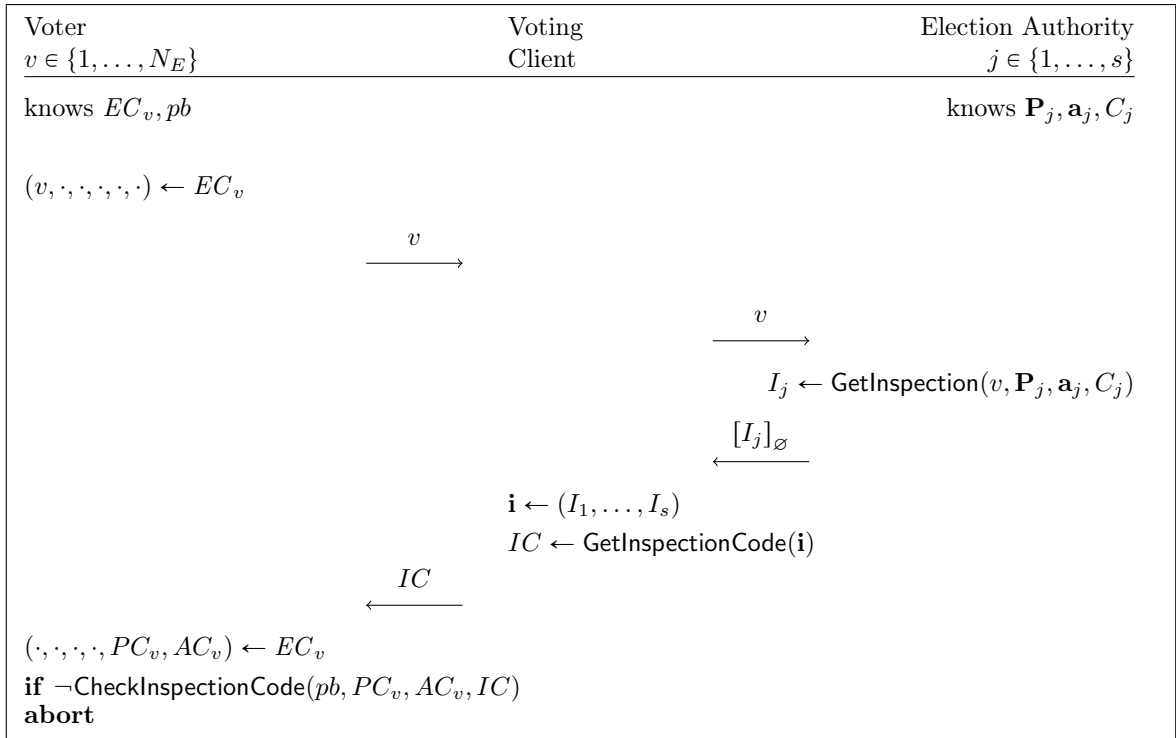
| Voter | Voting | Election Authority |
|---|---|---|
| $v \in \{1, \dots, N_E\}$ | Client | $j \in \{1, \dots, s\}$ |

knows $EC_v, pb$

knows $\mathbf{P}_j, \mathbf{a}_j, C_j$

$(v, \cdot, \cdot, \cdot, \cdot, \cdot) \leftarrow EC_v$

$\xrightarrow{v}$

$\xrightarrow{v}$

$I_j \leftarrow \mathsf{GetInspection}(v, \mathbf{P}_j, \mathbf{a}_j, C_j)$

$\xleftarrow{[I_j]_\varnothing}$

$\mathbf{i} \leftarrow (I_1, \dots, I_s)$

$IC \leftarrow \mathsf{GetInspectionCode}(\mathbf{i})$

$\xleftarrow{IC}$

$(\cdot, \cdot, \cdot, \cdot, PC_v, AC_v) \leftarrow EC_v$

**if** $\neg\mathsf{CheckInspectionCode}(pb, PC_v, AC_v, IC)$

**abort**